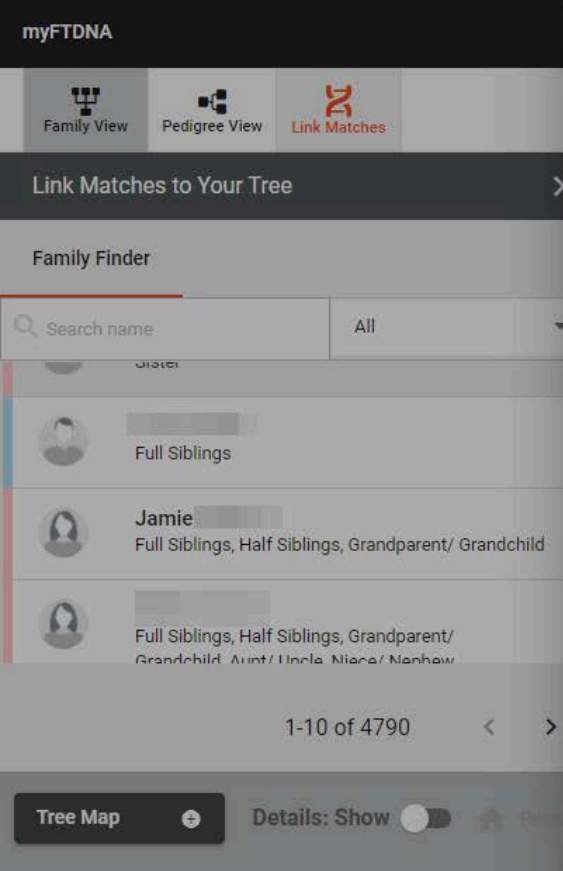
myFTDNA

Family View
Pedigree View
Link Matches

Link Matches to Your Tree

Family Finder

Search name
All

Sister

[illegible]
Full Siblings

Jamie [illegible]
Full Siblings, Half Siblings, Grandparent/ Grandchild

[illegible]
Full Siblings, Half Siblings, Grandparent/ Grandchild, Aunt/ Uncle, Niece/ Nephew

1-10 of 4790

Tree Map
Details: Show
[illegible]